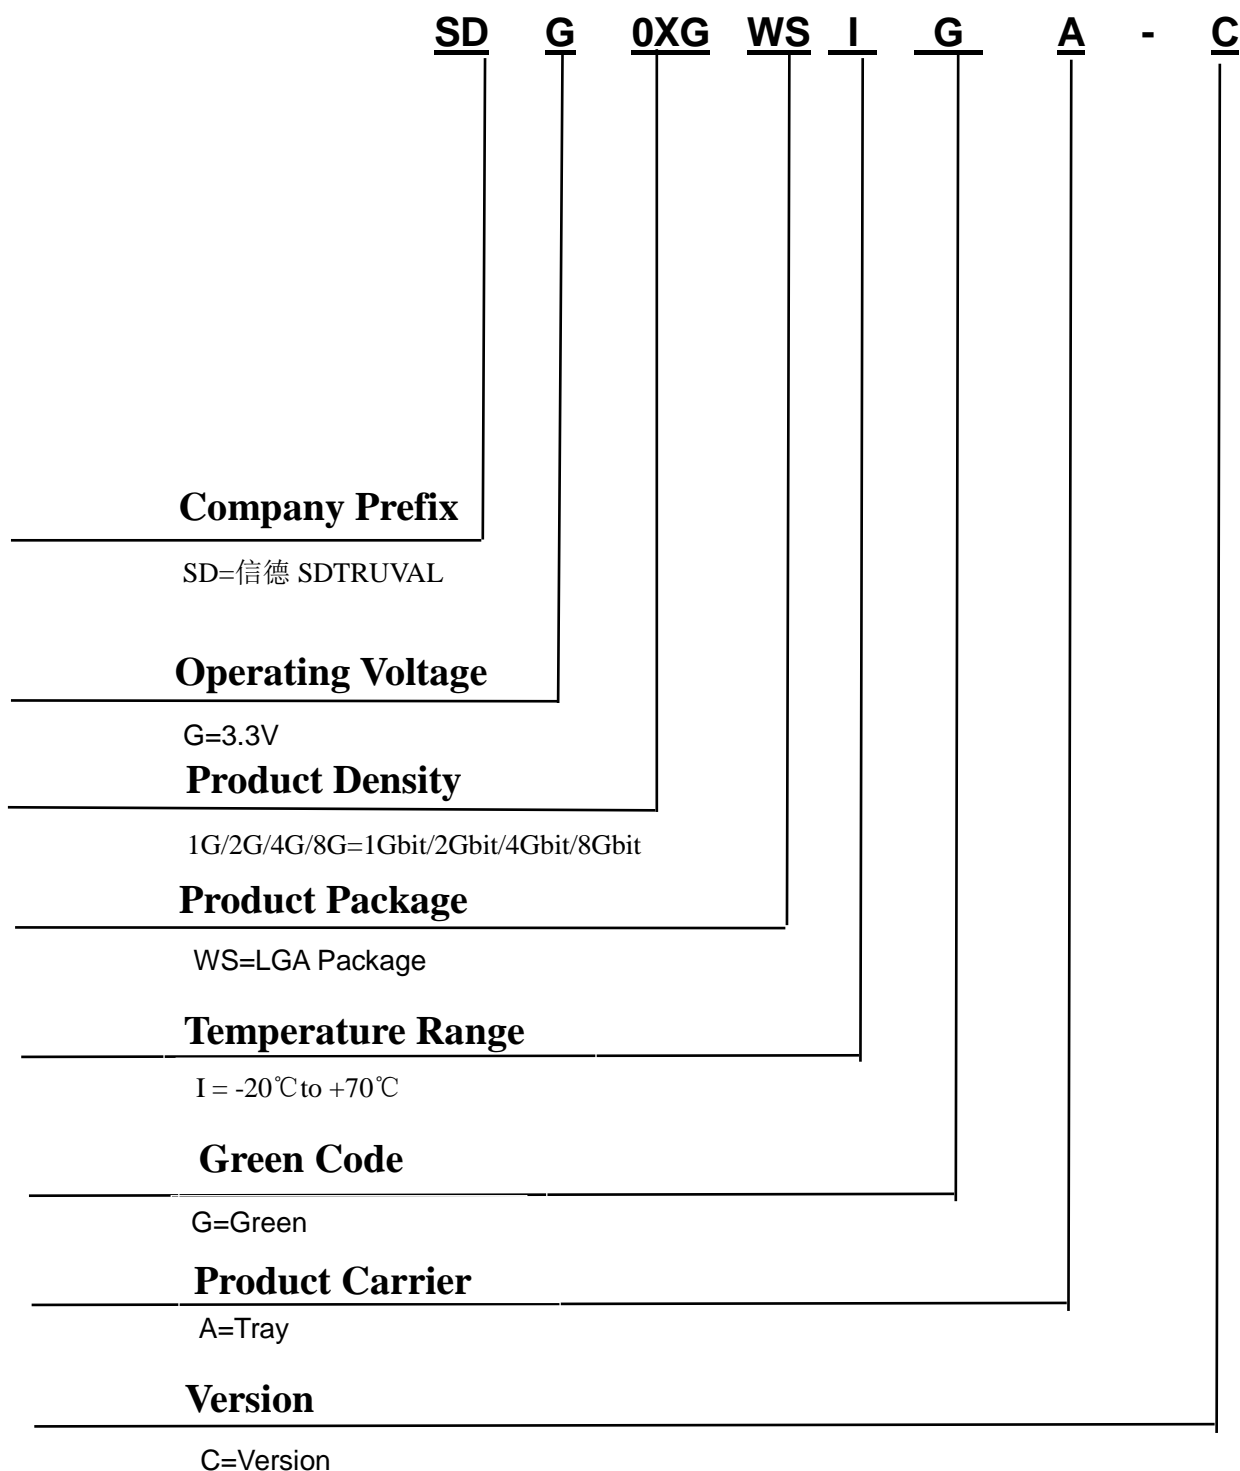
SD G 0XG WS I G A - C

Company Prefix

SD=信德 SDTRUVAL

Operating Voltage

G=3.3V

Product Density

1G/2G/4G/8G=1Gbit/2Gbit/4Gbit/8Gbit

Product Package

WS=LGA Package

Temperature Range

I = -20℃to +70℃

Green Code

G=Green

Product Carrier

A=Tray

Version

C=Version